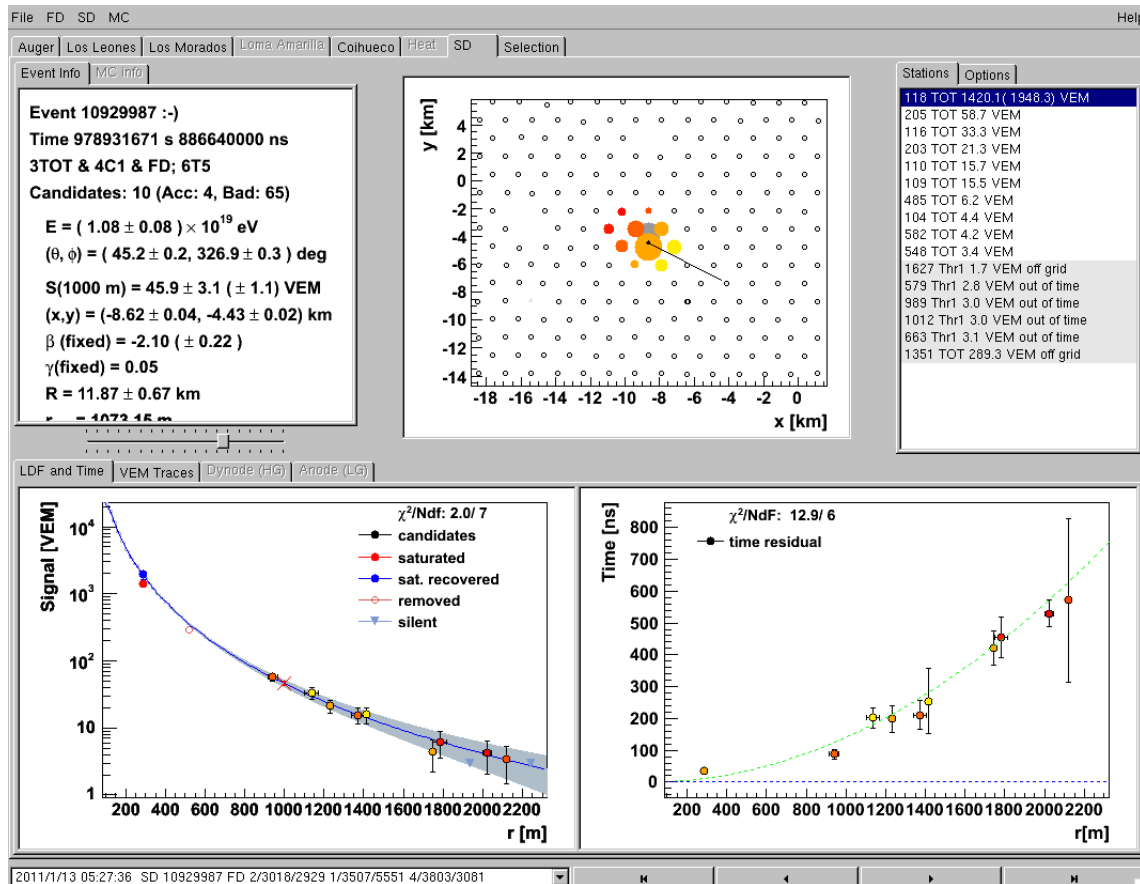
File FD SD MC

Help

Auger | Los Leones | Los Morados | Loma Amarilla | Coihueco | Heat | SD | Selection

Event Info | MC Info

Event 10929987 :-)
Time 978931671 s 886640000 ns
3TOT & 4C1 & FD; 6T5
Candidates: 10 (Acc: 4, Bad: 65)

E = ( $1.08 \pm 0.08$ ) $\times 10^{19}$ eV
$(\theta, \phi)$ = ( $45.2 \pm 0.2$, $326.9 \pm 0.3$ ) deg

S(1000 m) = $45.9 \pm 3.1$ ( $\pm 1.1$) VEM
(x,y) = ($-8.62 \pm 0.04$, $-4.43 \pm 0.02$) km
$\beta$ (fixed) = -2.10 ( $\pm 0.22$ )
$\gamma$(fixed) = 0.05
R = $11.87 \pm 0.67$ km
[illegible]

y [km]
4
2
0
-2
-4
-6
-8
-10
-12
-14
-18 -16 -14 -12 -10 -8 -6 -4 -2 0
x [km]

Stations | Options

118 TOT 1420.1( 1948.3) VEM
205 TOT 58.7 VEM
116 TOT 33.3 VEM
203 TOT 21.3 VEM
110 TOT 15.7 VEM
109 TOT 15.5 VEM
485 TOT 6.2 VEM
104 TOT 4.4 VEM
582 TOT 4.2 VEM
548 TOT 3.4 VEM
1627 Thr1 1.7 VEM off grid
579 Thr1 2.8 VEM out of time
989 Thr1 3.0 VEM out of time
1012 Thr1 3.0 VEM out of time
663 Thr1 3.1 VEM out of time
1351 TOT 289.3 VEM off grid

LDF and Time | VEM Traces | Dynode (HG) | Anode (LG)

$\chi^2$/Ndf: 2.0/ 7
candidates
saturated
sat. recovered
removed
silent
Signal [VEM]
$10^4$
$10^3$
$10^2$
10
1
200 400 600 800 1000 1200 1400 1600 1800 2000 2200
r [m]

$\chi^2$/NdF: 12.9/ 6
time residual
Time [ns]
800
700
600
500
400
300
200
100
0
200 400 600 800 1000 1200 1400 1600 1800 2000 2200
r[m]

2011/1/13 05:27:36 SD 10929987 FD 2/3018/2929 1/3507/5551 4/3803/3081